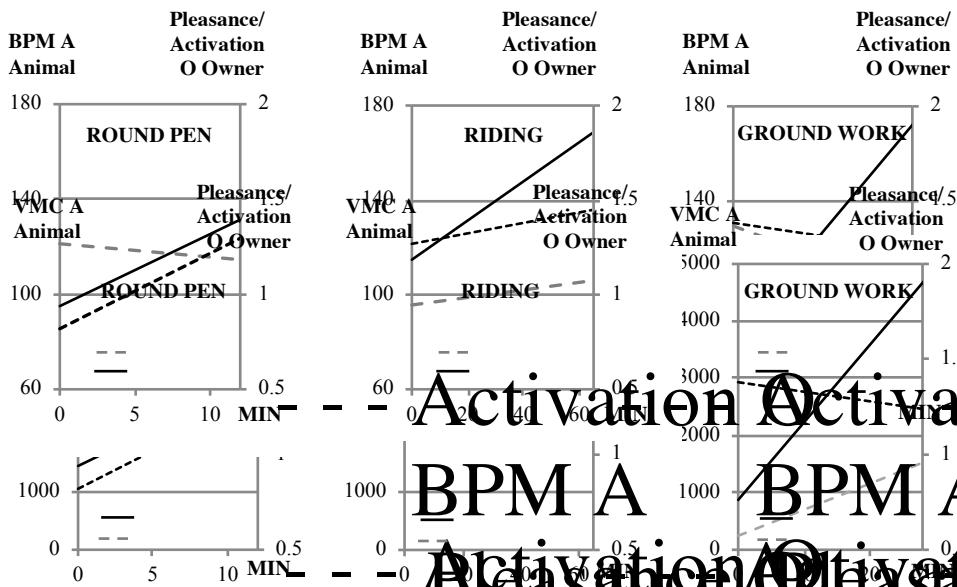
BPM A Animal

Pleasance/ Activation O Owner

180

2

ROUND PEN

140

1.5

VMC A Animal

Pleasance/ Activation O Owner

ROUND PEN

100

1

60

0.5

0

5

10

MIN

1000

0

0.5

0

5

10

MIN

BPM A Animal

Pleasance/ Activation O Owner

180

2

RIDING

140

1.5

VMC A Animal

Pleasance/ Activation O Owner

RIDING

100

1

60

0.5

0

20

40

60

MIN

1

1000

0

0.5

BPM A Animal

Pleasance/ Activation O Owner

180

2

GROUND WORK

140

1.5

VMC A Animal

Pleasance/ Activation O Owner

5000

2

GROUND WORK

4000

3000

1.

2000

MIN

1

1000

0

0

Activation

Activa

BPM A

BPM A

Activation

Activa